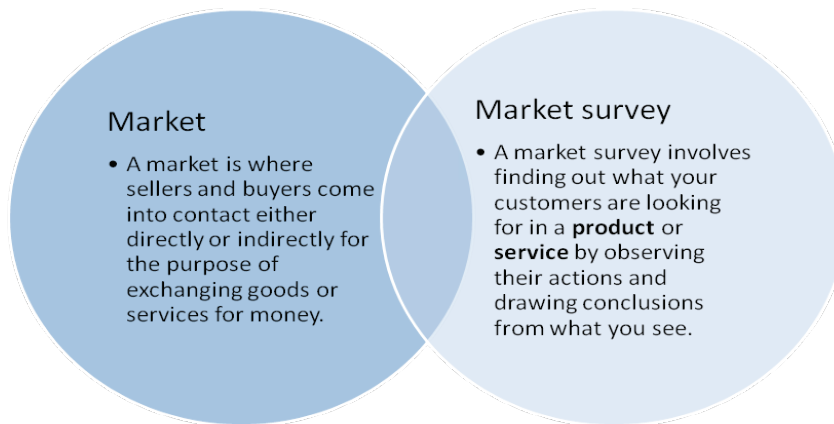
Market

- A market is where sellers and buyers come into contact either directly or indirectly for the purpose of exchanging goods or services for money.

Market survey

- A market survey involves finding out what your customers are looking for in a **product** or **service** by observing their actions and drawing conclusions from what you see.